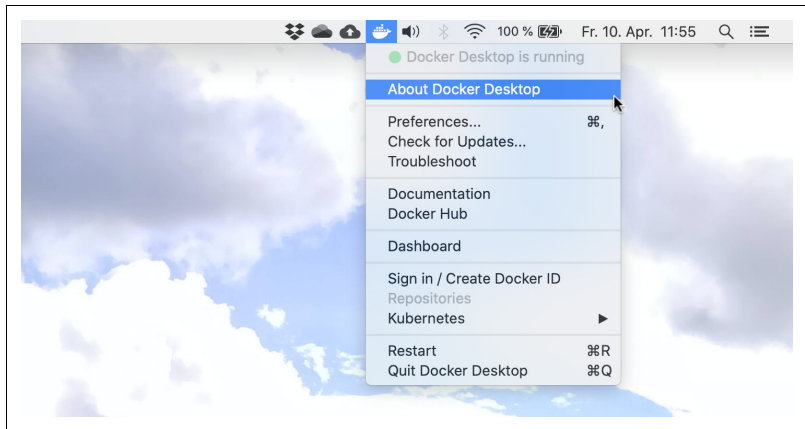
100 % Fr. 10. Apr. 11:55

Docker Desktop is running

About Docker Desktop

Preferences... ⌘,
Check for Updates...
Troubleshoot

Documentation
Docker Hub

Dashboard

Sign in / Create Docker ID
Repositories
Kubernetes ▶

Restart ⌘R
Quit Docker Desktop ⌘Q